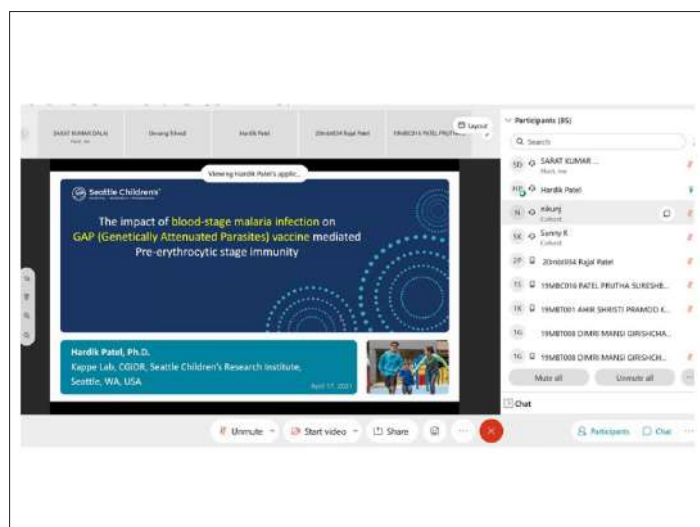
SARAT KUMAR DALAI
Host, me

Devang Trivedi

Hardik Patel

20mbt034 Rajal Patel

19MBC016 PATEL PRUTHA

Layout

Viewing Hardik Patel's applic...

Seattle Children's

The impact of blood-stage malaria infection on GAP (Genetically Attenuated Parasites) vaccine mediated Pre-erythrocytic stage immunity

Hardik Patel, Ph.D.
Kappe Lab, CGIDR, Seattle Children's Research Institute, Seattle, WA, USA

April 17, 2021

Participants (85)

Search

SD SARAT KUMAR ...
Host, me

HP Hardik Patel

N nikunj
Cohost

SK Sunny K
Cohost

2P 20mbt034 Rajal Patel

1S 19MBC016 PATEL PRUTHA SURESHB...

1K 19MBT001 AMIR SHRISTI PRAMOD K...

1G 19MBT008 DIMRI MANSI GIRISHCHA...

1G 19MBT008 DIMRI MANSI GIRISHCH...

Mute all

Unmute all

Chat

Unmute

Start video

Share

Participants

Chat